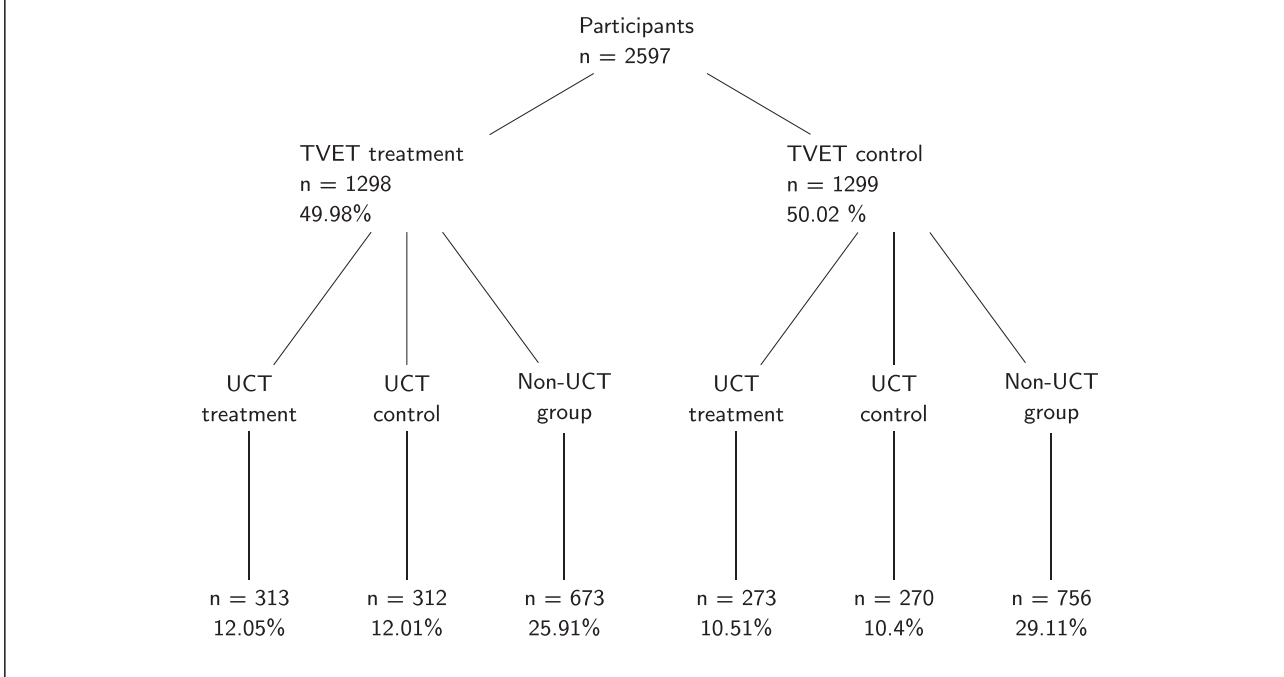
Participants
n = 2597

TVET treatment
n = 1298
49.98%

TVET control
n = 1299
50.02 %

UCT
treatment

UCT
control

Non-UCT
group

UCT
treatment

UCT
control

Non-UCT
group

n = 313
12.05%

n = 312
12.01%

n = 673
25.91%

n = 273
10.51%

n = 270
10.4%

n = 756
29.11%